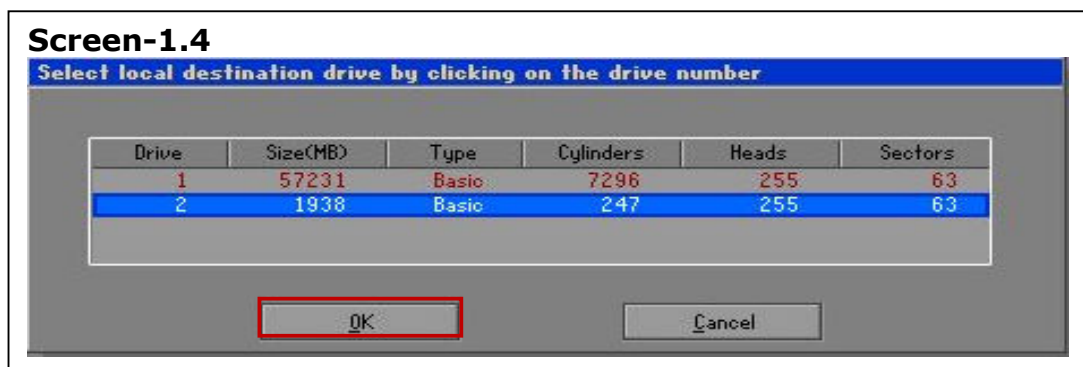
Screen-1.4

Select local destination drive by clicking on the drive number

| Drive | Size(MB) | Type | Cylinders | Heads | Sectors |
|---|---|---|---|---|---|
| 1 | 57231 | Basic | 7296 | 255 | 63 |
| 2 | 1938 | Basic | 247 | 255 | 63 |

OK

Cancel